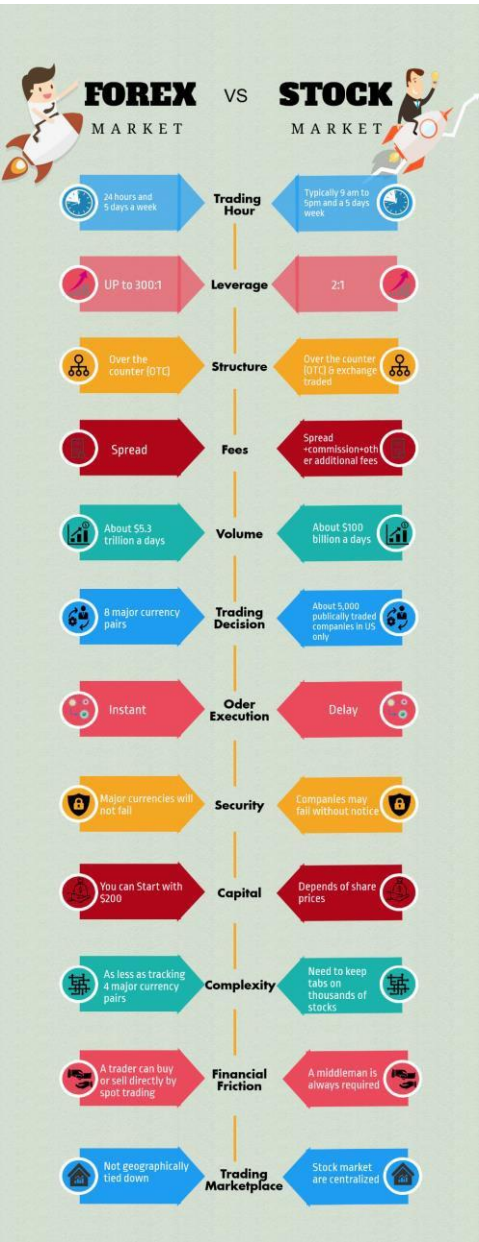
FOREX MARKET VS STOCK MARKET

24 hours and 5 days a week | Trading Hour | Typically 9 am to 5pm and a 5 days week

UP to 300:1 | Leverage | 2:1

Over the counter (OTC) | Structure | Over the counter (OTC) & exchange traded

Spread | Fees | Spread +commission+other additional fees

About $5.3 trillion a days | Volume | About $100 billion a days

8 major currency pairs | Trading Decision | About 5,000 publically traded companies in US only

Instant | Oder Execution | Delay

Major currencies will not fail | Security | Companies may fail without notice

You can Start with $200 | Capital | Depends of share prices

As less as tracking 4 major currency pairs | Complexity | Need to keep tabs on thousands of stocks

A trader can buy or sell directly by spot trading | Financial Friction | A middleman is always required

Not geographically tied down | Trading Marketplace | Stock market are centralized